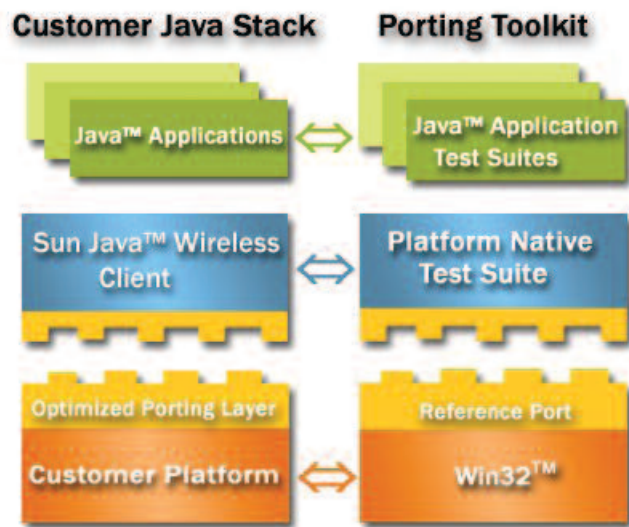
Customer Java Stack

Java™ Applications

Sun Java™ Wireless Client

Optimized Porting Layer

Customer Platform

Porting Toolkit

Java™ Application Test Suites

Platform Native Test Suite

Reference Port

Win32™